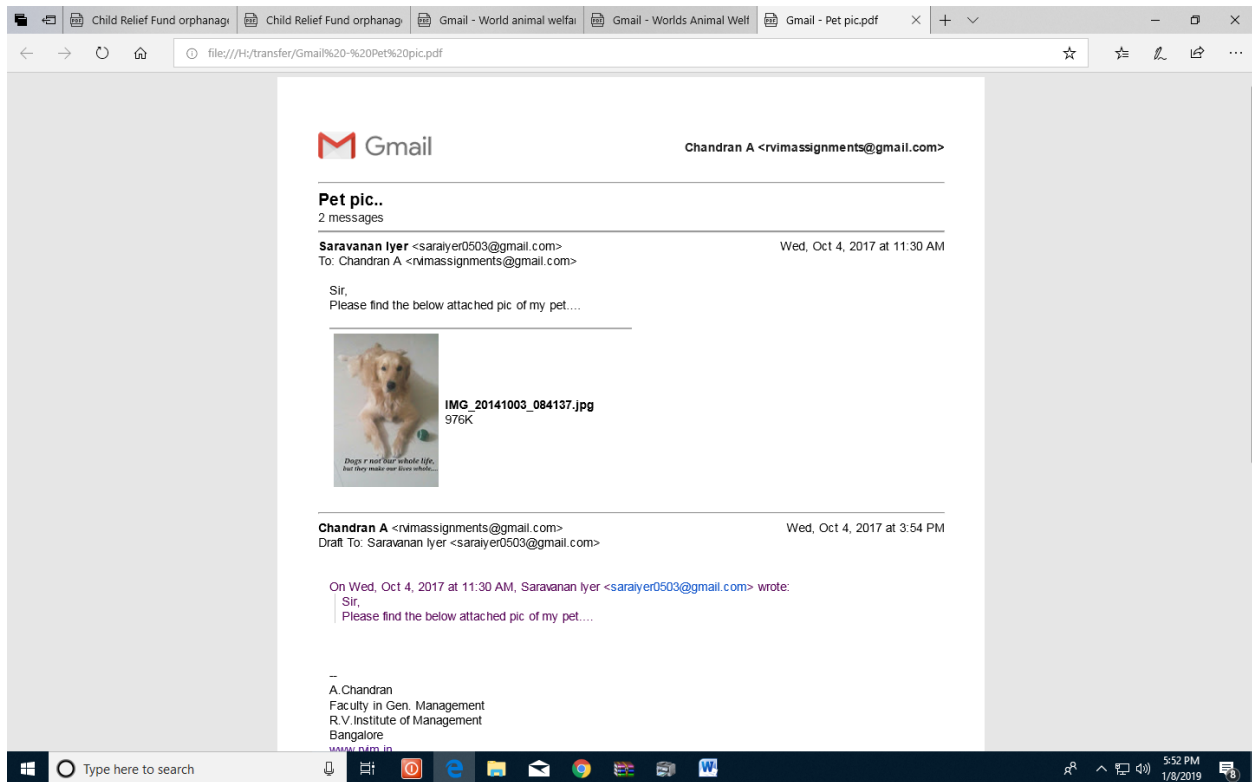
Child Relief Fund orphanag | Child Relief Fund orphanag | Gmail - World animal welfa | Gmail - Worlds Animal Welf | Gmail - Pet pic.pdf

file:///H:/transfer/Gmail%20-%20Pet%20pic.pdf

Gmail

Chandran A <rvimassignments@gmail.com>

Pet pic..
2 messages

Saravanan Iyer <saraiyer0503@gmail.com>
To: Chandran A <rvimassignments@gmail.com>

Wed, Oct 4, 2017 at 11:30 AM

Sir,
Please find the below attached pic of my pet....

Dogs r not our whole life, but they make our lives whole...

IMG_20141003_084137.jpg
976K

Chandran A <rvimassignments@gmail.com>
Draft To: Saravanan Iyer <saraiyer0503@gmail.com>

Wed, Oct 4, 2017 at 3:54 PM

On Wed, Oct 4, 2017 at 11:30 AM, Saravanan Iyer <saraiyer0503@gmail.com> wrote:
Sir,
Please find the below attached pic of my pet....

--
A.Chandran
Faculty in Gen. Management
R.V.Institute of Management
Bangalore
www.rvim.in

Type here to search

5:52 PM
1/8/2019